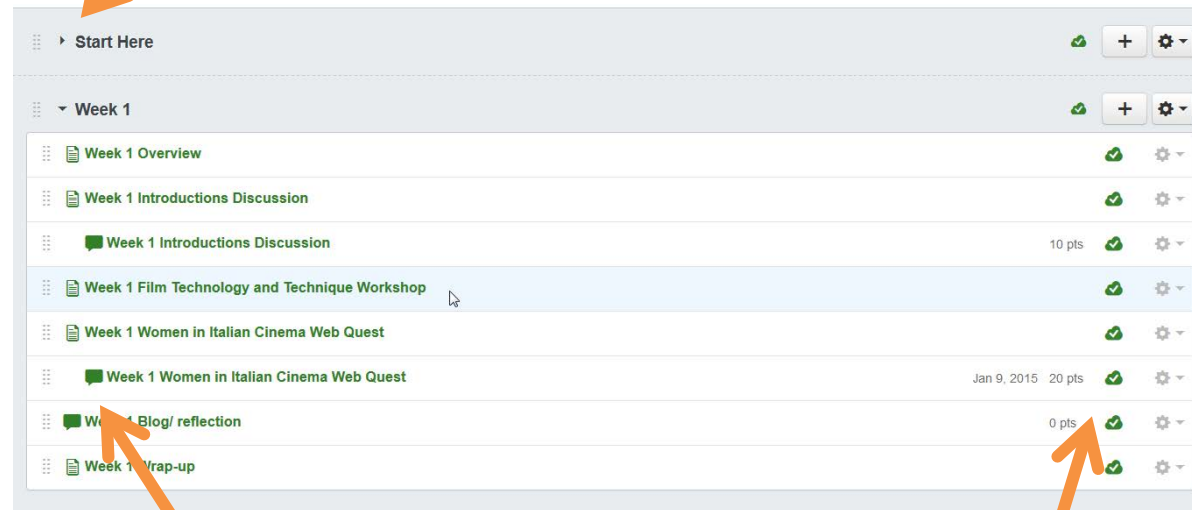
Start Here

+

Week 1

+

Week 1 Overview

Week 1 Introductions Discussion

Week 1 Introductions Discussion 10 pts

Week 1 Film Technology and Technique Workshop

Week 1 Women in Italian Cinema Web Quest

Week 1 Women in Italian Cinema Web Quest Jan 9, 2015 20 pts

We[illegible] Blog/ reflection 0 pts

Week 1 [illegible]rap-up